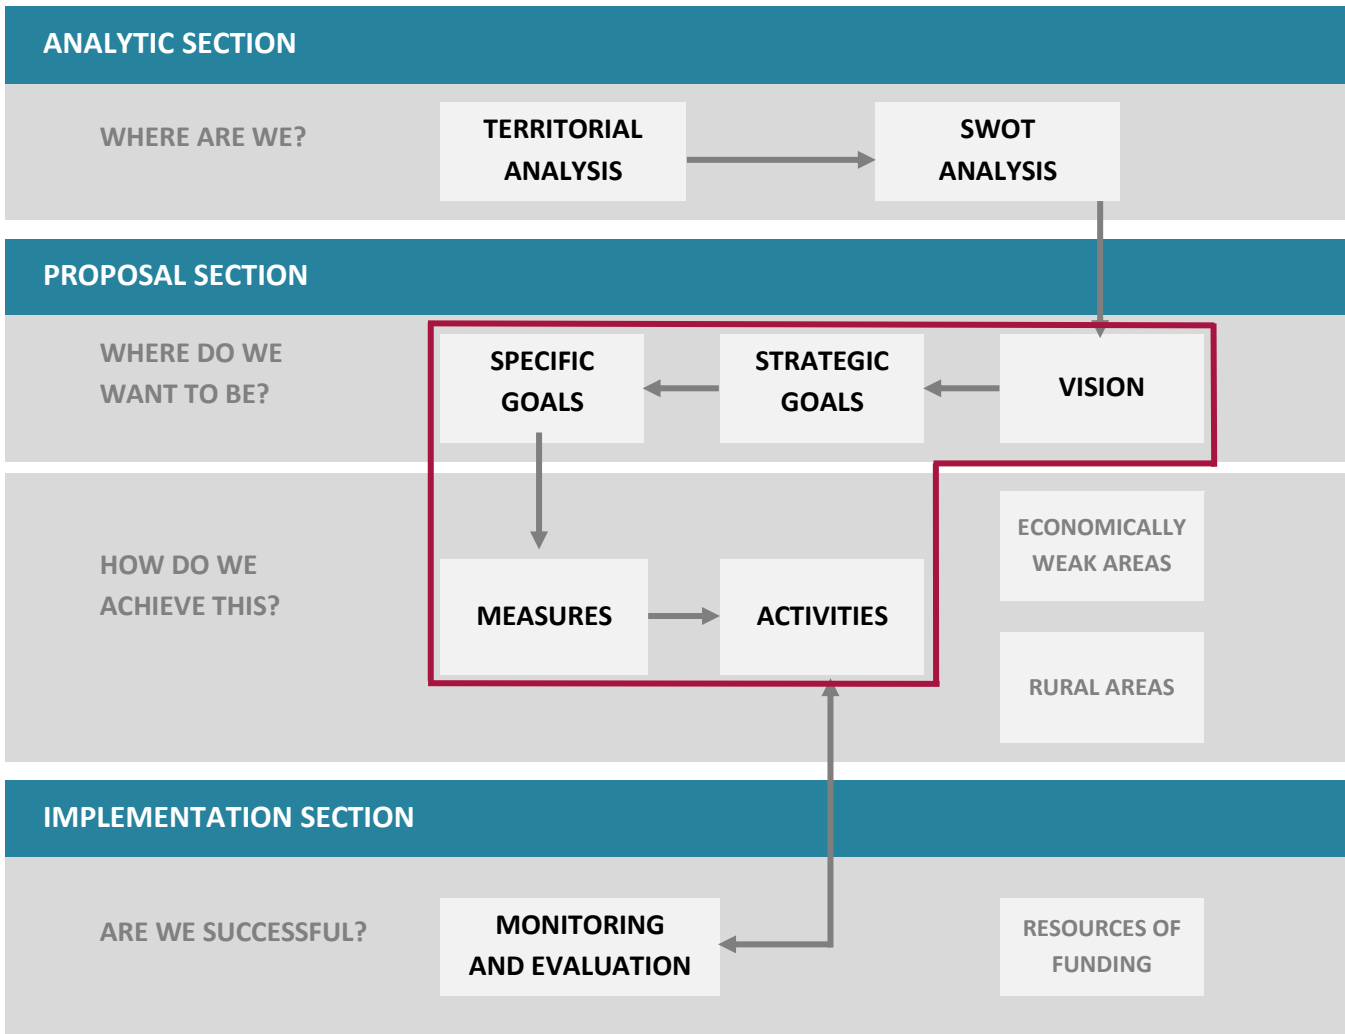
ANALYTIC SECTION

WHERE ARE WE?

TERRITORIAL ANALYSIS

SWOT ANALYSIS

PROPOSAL SECTION

WHERE DO WE WANT TO BE?

SPECIFIC GOALS

STRATEGIC GOALS

VISION

HOW DO WE ACHIEVE THIS?

MEASURES

ACTIVITIES

ECONOMICALLY WEAK AREAS

RURAL AREAS

IMPLEMENTATION SECTION

ARE WE SUCCESSFUL?

MONITORING AND EVALUATION

RESOURCES OF FUNDING